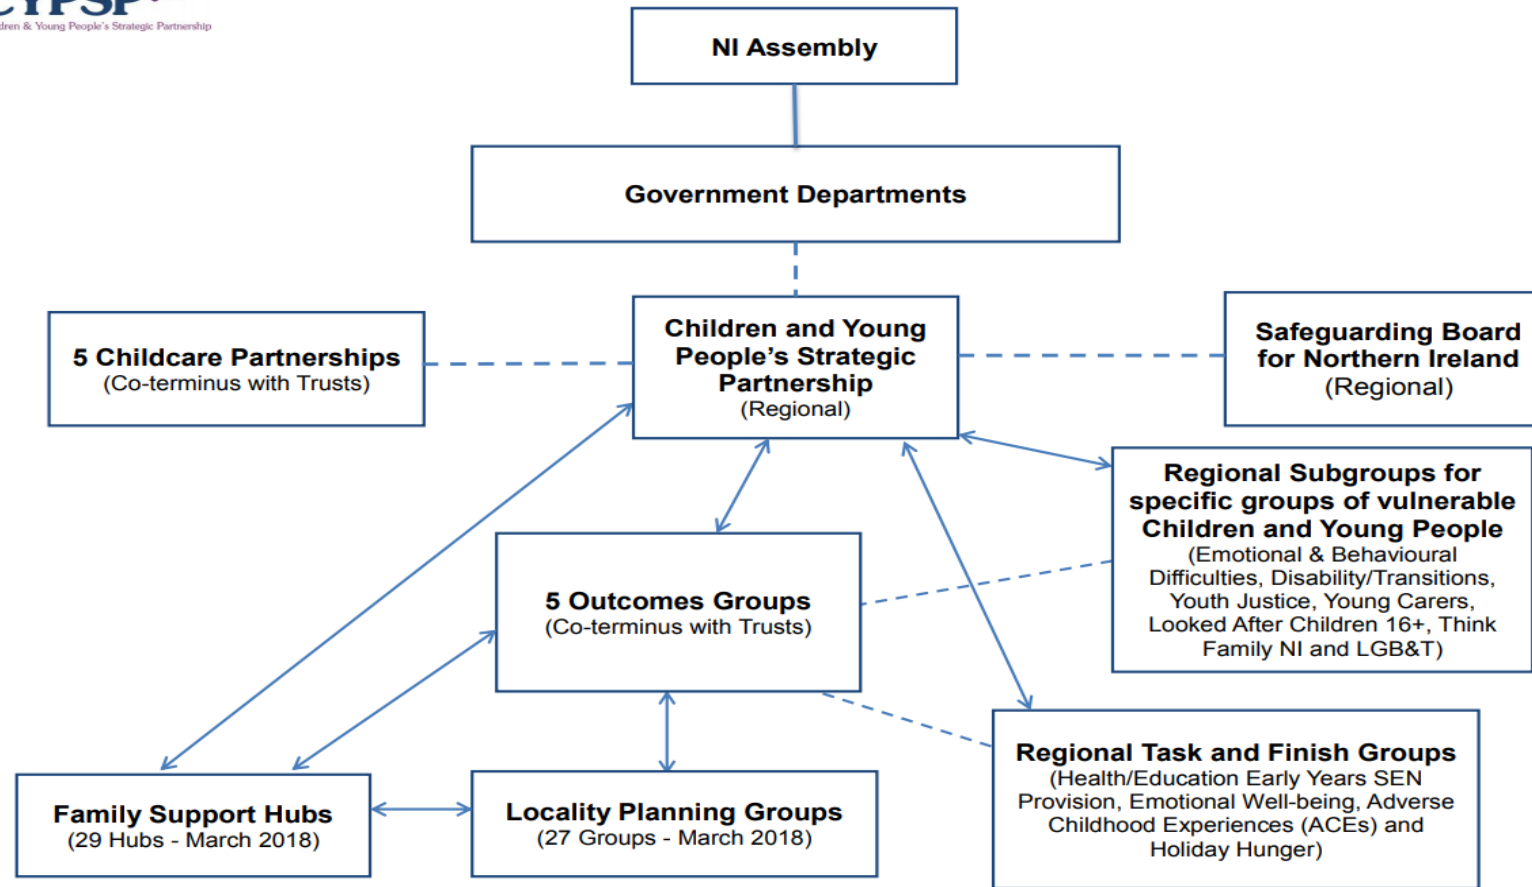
CYPSP
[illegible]dren & Young People's Strategic Partnership

NI Assembly

Government Departments

5 Childcare Partnerships
(Co-terminus with Trusts)

Children and Young People's Strategic Partnership
(Regional)

Safeguarding Board for Northern Ireland
(Regional)

Regional Subgroups for specific groups of vulnerable Children and Young People
(Emotional & Behavioural Difficulties, Disability/Transitions, Youth Justice, Young Carers, Looked After Children 16+, Think Family NI and LGB&T)

5 Outcomes Groups
(Co-terminus with Trusts)

Regional Task and Finish Groups
(Health/Education Early Years SEN Provision, Emotional Well-being, Adverse Childhood Experiences (ACEs) and Holiday Hunger)

Family Support Hubs
(29 Hubs - March 2018)

Locality Planning Groups
(27 Groups - March 2018)